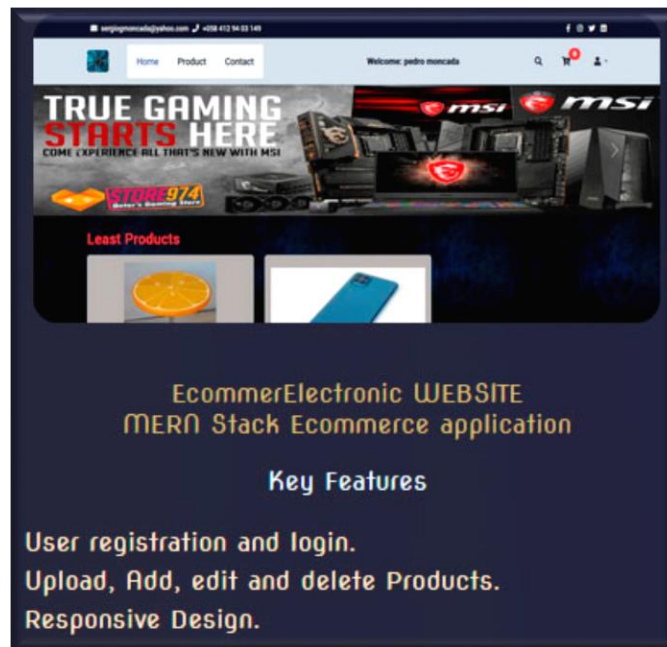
sergiogmoncada@yahoo.com +058 412 94 03 149

Home Product Contact

Welcome: pedro moncada

0

TRUE GAMING STARTS HERE
COME EXPERIENCE ALL THAT'S NEW WITH MSI

msi msi

STORE974

Least Products

EcommerElectronic WEBSITE
MERN Stack Ecommerce application

Key Features

User registration and login.
Upload, Add, edit and delete Products.
Responsive Design.